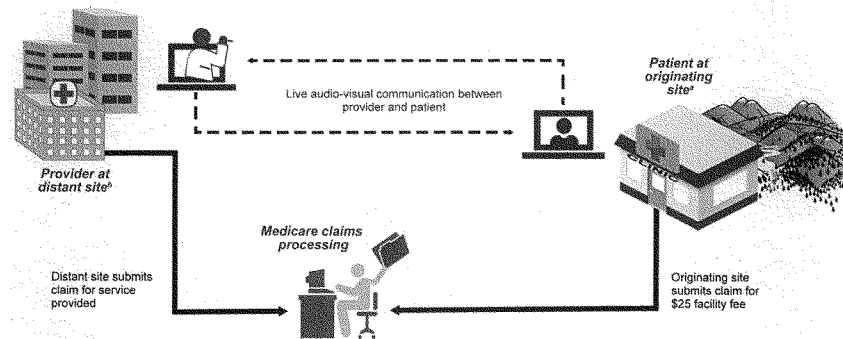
Live audio-visual communication between provider and patient

Patient at originating site$^a$

Provider at distant site$^b$

Medicare claims processing

Distant site submits claim for service provided

Originating site submits claim for \$25 facility fee